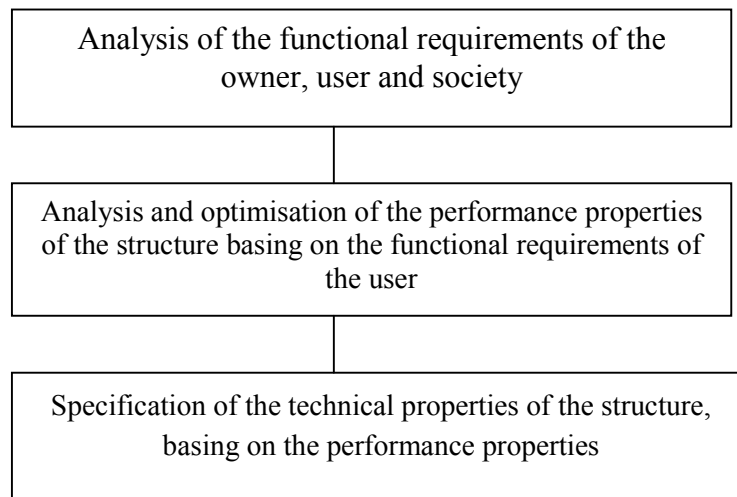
Analysis of the functional requirements of the owner, user and society

Analysis and optimisation of the performance properties of the structure basing on the functional requirements of the user

Specification of the technical properties of the structure, basing on the performance properties